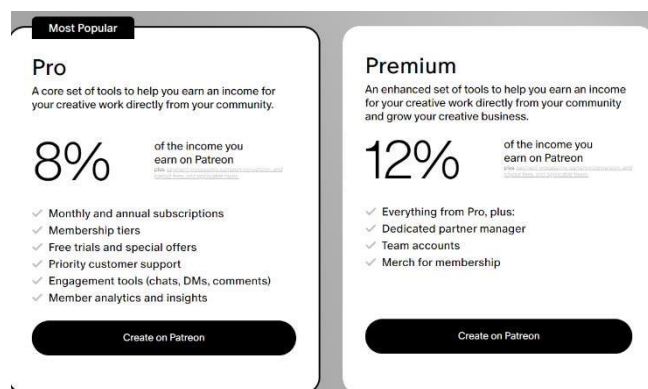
Most Popular

Pro

A core set of tools to help you earn an income for your creative work directly from your community.

8%

of the income you earn on Patreon

plus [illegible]

Monthly and annual subscriptions
Membership tiers
Free trials and special offers
Priority customer support
Engagement tools (chats, DMs, comments)
Member analytics and insights

Create on Patreon

Premium

An enhanced set of tools to help you earn an income for your creative work directly from your community and grow your creative business.

12%

of the income you earn on Patreon

plus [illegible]

Everything from Pro, plus:
Dedicated partner manager
Team accounts
Merch for membership

Create on Patreon